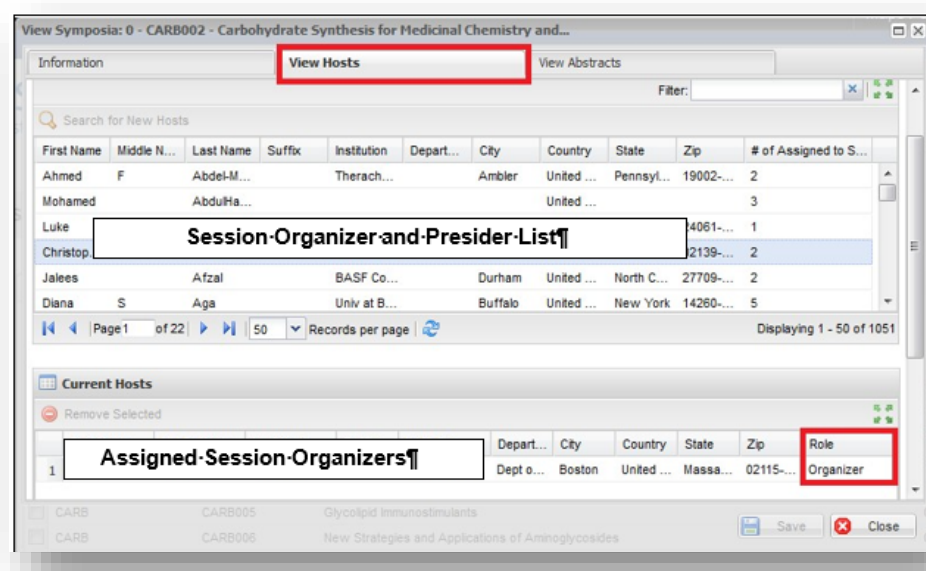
View Symposia: 0 - CARB002 - Carbohydrate Synthesis for Medicinal Chemistry and...

Information | View Hosts | View Abstracts

Filter:

Search for New Hosts

| First Name | Middle N... | Last Name | Suffix | Institution | Depart... | City | Country | State | Zip | # of Assigned to S... |
|---|---|---|---|---|---|---|---|---|---|---|
| Ahmed | F | Abdel-M... | | Therach... | | Ambler | United ... | Pennsyl... | 19002-... | 2 |
| Mohamed | | AbdulHa... | | | | | United ... | | | 3 |
| Luke | | | | | | | | | 24061-... | 1 |
| Christop | | | | | | | | | 02139-... | 2 |
| Jalees | | Afzal | | BASF Co... | | Durham | United ... | North C... | 27709-... | 2 |
| Diana | S | Aga | | Univ at B... | | Buffalo | United ... | New York | 14260-... | 5 |

Session·Organizer·and·Presider·List¶

Page 1 of 22 | 50 Records per page

Displaying 1 - 50 of 1051

Current Hosts

Remove Selected

| | | Depart... | City | Country | State | Zip | Role |
|---|---|---|---|---|---|---|---|
| 1 | | Dept o... | Boston | United ... | Massa... | 02115-... | Organizer |

Assigned·Session·Organizers¶

CARB CARB005 Glycolipid Immunostimulants

CARB CARB006 New Strategies and Applications of Aminoglycosides

Save

Close